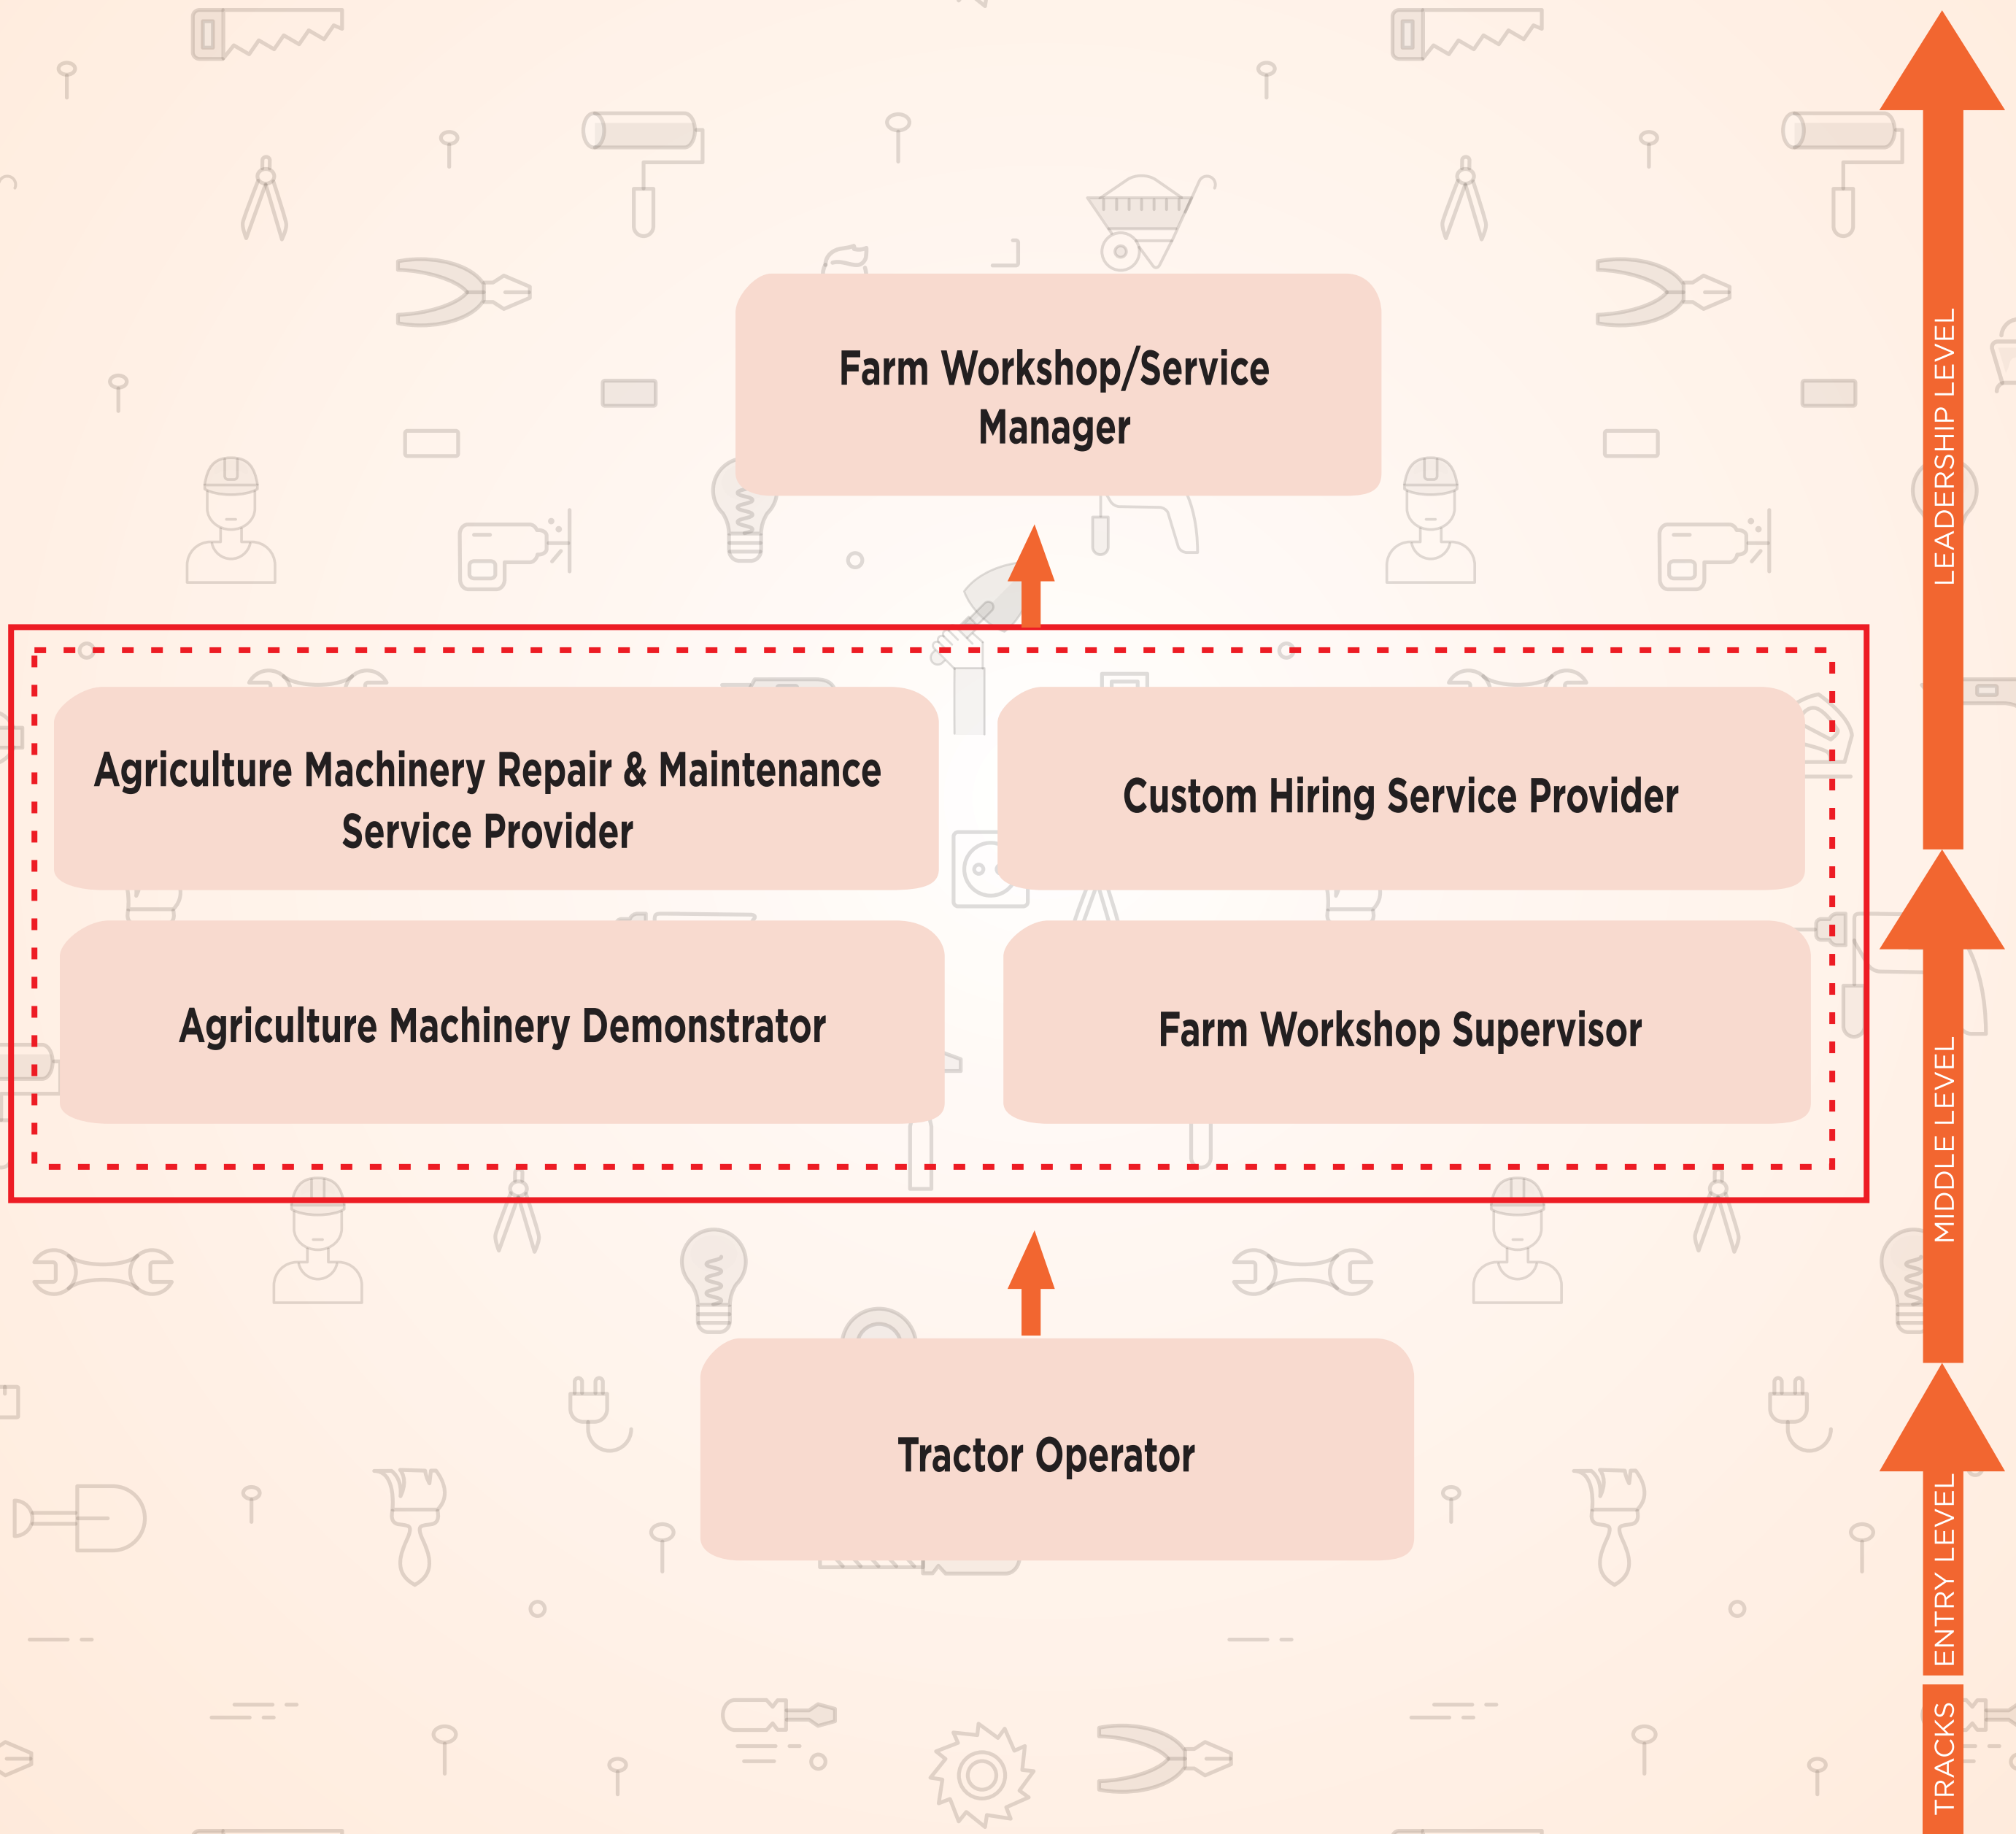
Farm Workshop/Service Manager

Agriculture Machinery Repair & Maintenance Service Provider

Custom Hiring Service Provider

Agriculture Machinery Demonstrator

Farm Workshop Supervisor

Tractor Operator

LEADERSHIP LEVEL

MIDDLE LEVEL

ENTRY LEVEL

TRACKS